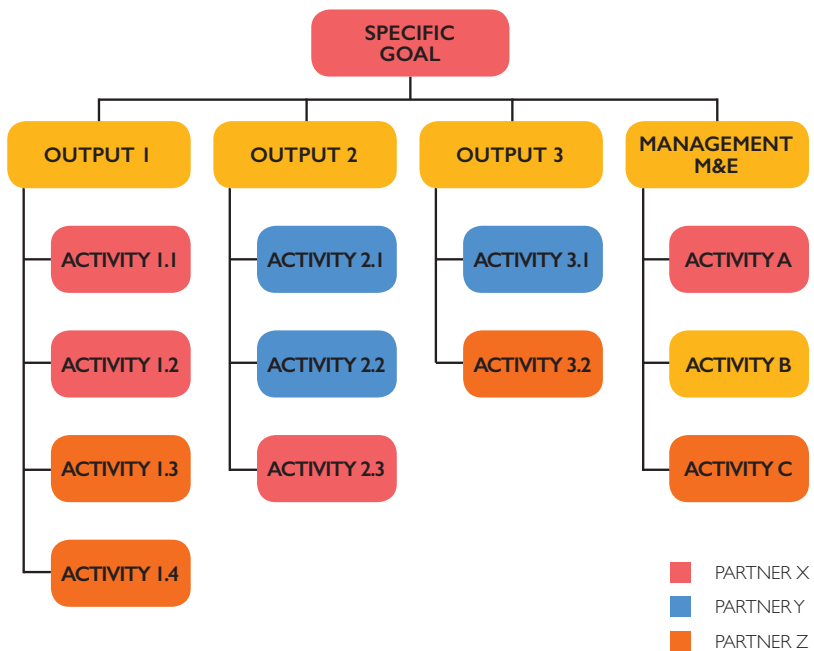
SPECIFIC GOAL

OUTPUT 1

ACTIVITY 1.1

ACTIVITY 1.2

ACTIVITY 1.3

ACTIVITY 1.4

OUTPUT 2

ACTIVITY 2.1

ACTIVITY 2.2

ACTIVITY 2.3

OUTPUT 3

ACTIVITY 3.1

ACTIVITY 3.2

MANAGEMENT M&E

ACTIVITY A

ACTIVITY B

ACTIVITY C

PARTNER X

PARTNER Y

PARTNER Z